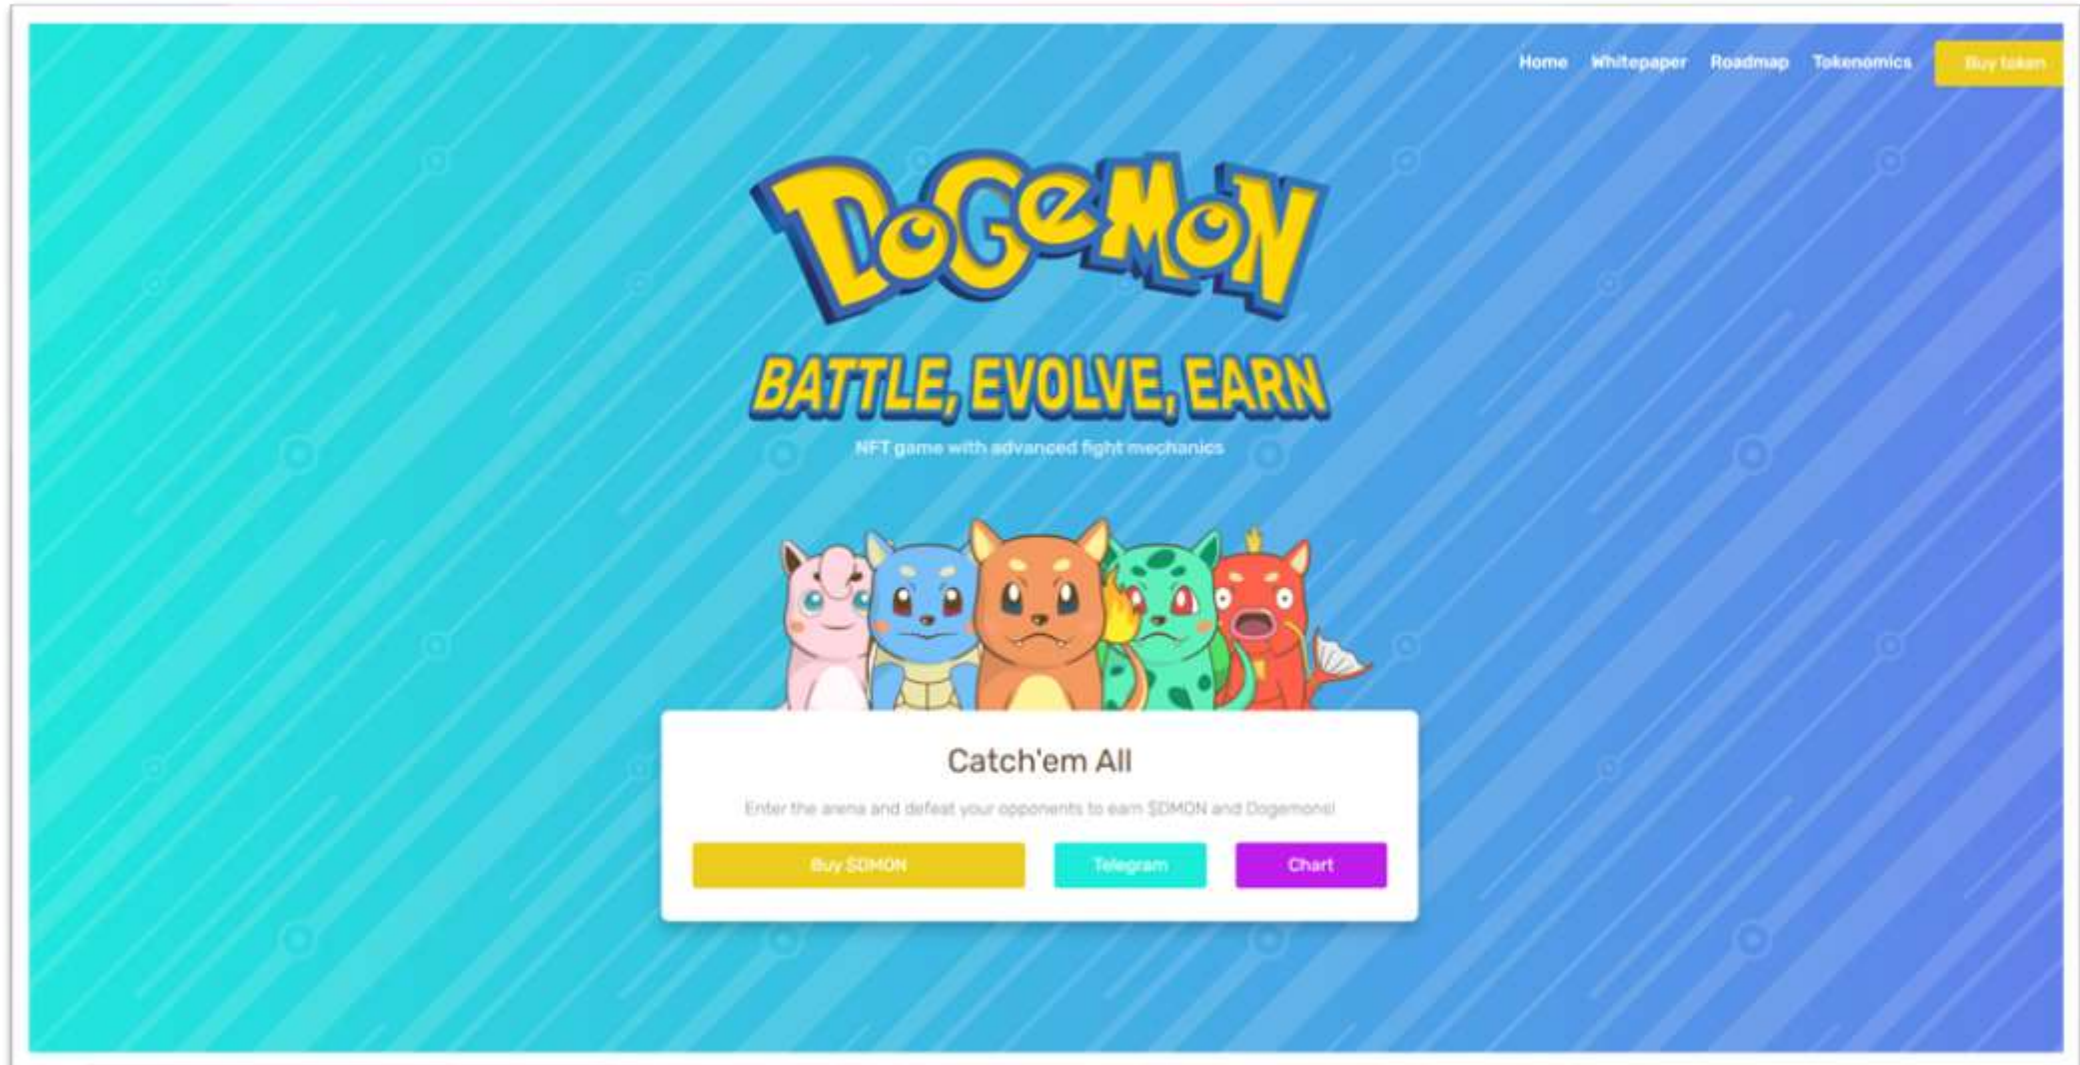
Home Whitepaper Roadmap Tokenomics Buy token

DOGEMON

BATTLE, EVOLVE, EARN

NFT game with advanced fight mechanics

Catch'em All

Enter the arena and defeat your opponents to earn $DMON and Dogemons!

Buy $DMON Telegram Chart